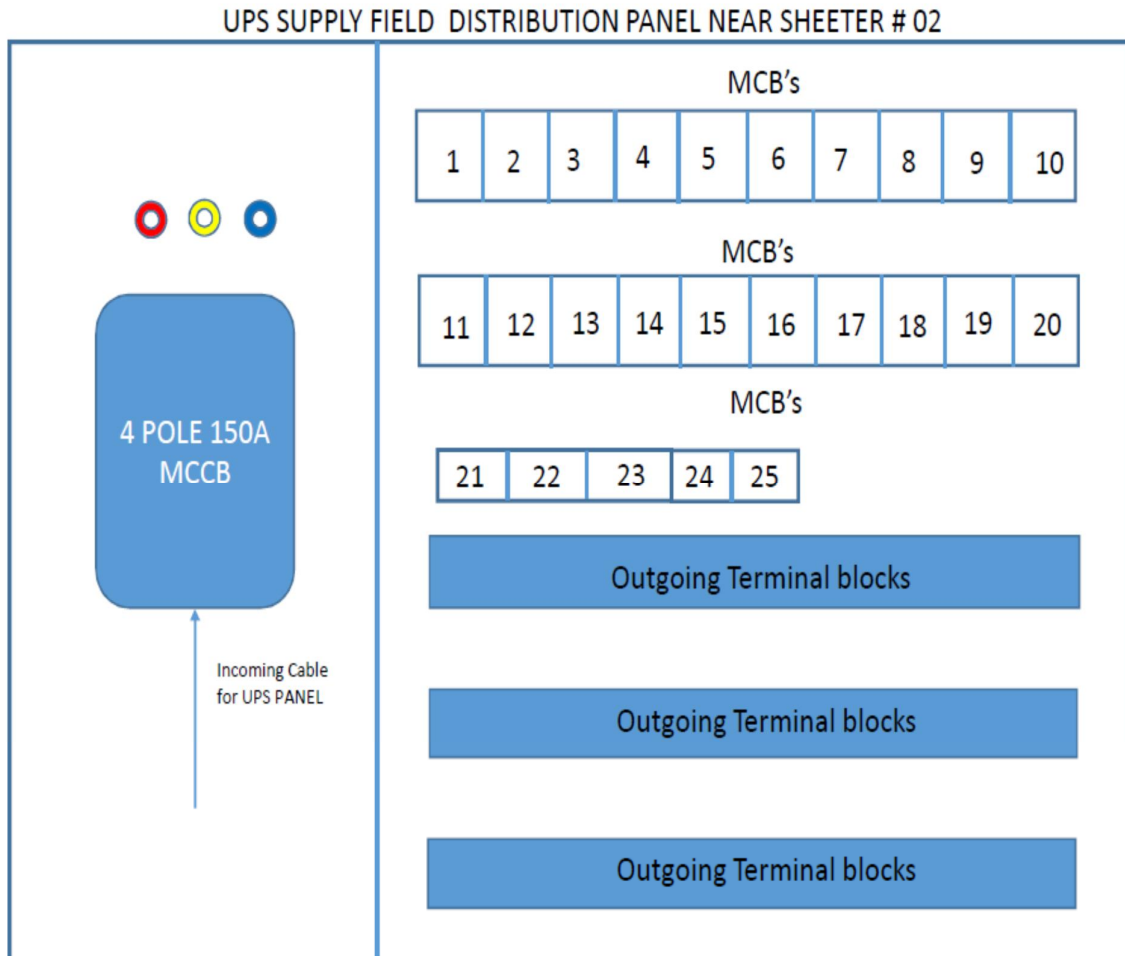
UPS SUPPLY FIELD DISTRIBUTION PANEL NEAR SHEETER # 02

4 POLE 150A MCCB

Incoming Cable for UPS PANEL

MCB's

| 1 | 2 | 3 | 4 | 5 | 6 | 7 | 8 | 9 | 10 |
|---|---|---|---|---|---|---|---|---|---|

MCB's

| 11 | 12 | 13 | 14 | 15 | 16 | 17 | 18 | 19 | 20 |
|---|---|---|---|---|---|---|---|---|---|

MCB's

| 21 | 22 | 23 | 24 | 25 |
|---|---|---|---|---|

Outgoing Terminal blocks

Outgoing Terminal blocks

Outgoing Terminal blocks